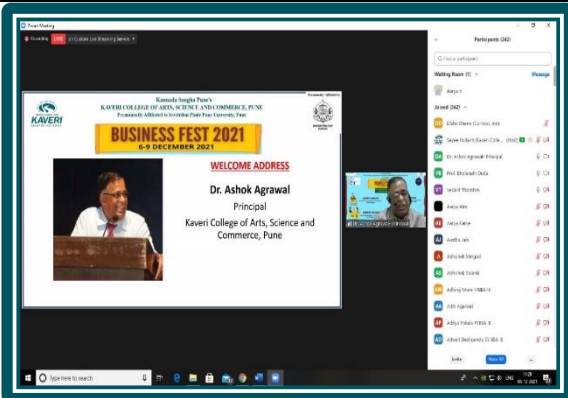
Zoom Meeting

Recording LIVE on Custom Live Streaming Service

Kannada Sangha Pune's
KAVERI COLLEGE OF ARTS, SCIENCE AND COMMERCE, PUNE
Permanently Affiliated to Savitribai Phule Pune University, Pune

KAVERI

BUSINESS FEST 2021
6-9 DECEMBER 2021

WELCOME ADDRESS

Dr. Ashok Agrawal

Principal

Kaveri College of Arts, Science and Commerce, Pune

Dr. Ashok Agrawal Principal

Participants (242)

Find a participant

Waiting Room (1)

Message

Aarya V

Joined (242)

Ekta Dhere (Commer...ties)

Sayee Kulkarni (Kaveri Colle... (Host)

Dr Ashok Agrawal Principal

Prof. Shubhangi Dixit

Vedant Bhandare

Aarya Alai

Aarya Kalse

Aastha Jain

Abhishek Shinged

Abhishek Solanki

Aditya More FYBBA G

Aditi Agarwal

Aditya Pokale FYBBA B

Advait Deshpande SYBBA B

Invite

Mute All

Type here to search